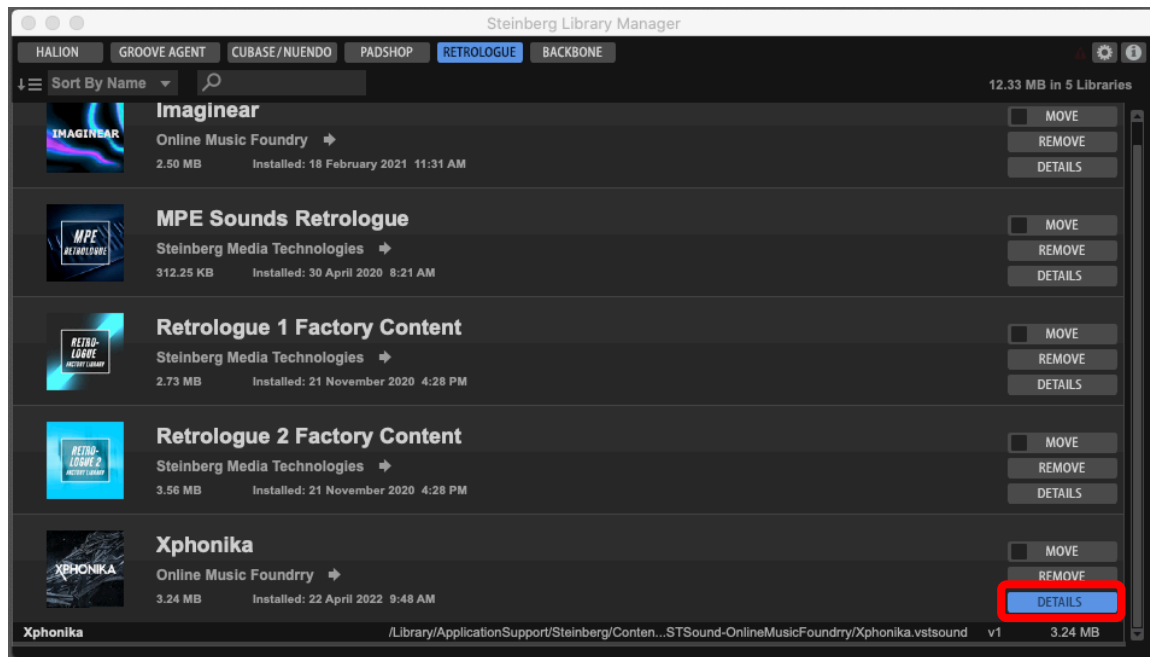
Steinberg Library Manager

HALION | GROOVE AGENT | CUBASE/NUENDO | PADSHOP | RETROLOGUE | BACKBONE

Sort By Name

12.33 MB in 5 Libraries

IMAGINEAR

Imaginear
Online Music Foundry
2.50 MB Installed: 18 February 2021 11:31 AM

MOVE
REMOVE
DETAILS

MPE RETROLOGUE

MPE Sounds Retrologue
Steinberg Media Technologies
312.25 KB Installed: 30 April 2020 8:21 AM

MOVE
REMOVE
DETAILS

RETRO-LOGUE FACTORY LIBRARY

Retrologue 1 Factory Content
Steinberg Media Technologies
2.73 MB Installed: 21 November 2020 4:28 PM

MOVE
REMOVE
DETAILS

RETRO-LOGUE 2 FACTORY LIBRARY

Retrologue 2 Factory Content
Steinberg Media Technologies
3.56 MB Installed: 21 November 2020 4:28 PM

MOVE
REMOVE
DETAILS

XPHONIKA

Xphonika
Online Music Foundrry
3.24 MB Installed: 22 April 2022 9:48 AM

MOVE
REMOVE
DETAILS

Xphonika /Library/ApplicationSupport/Steinberg/Conten...STSound-OnlineMusicFoundrry/Xphonika.vstsound v1 3.24 MB